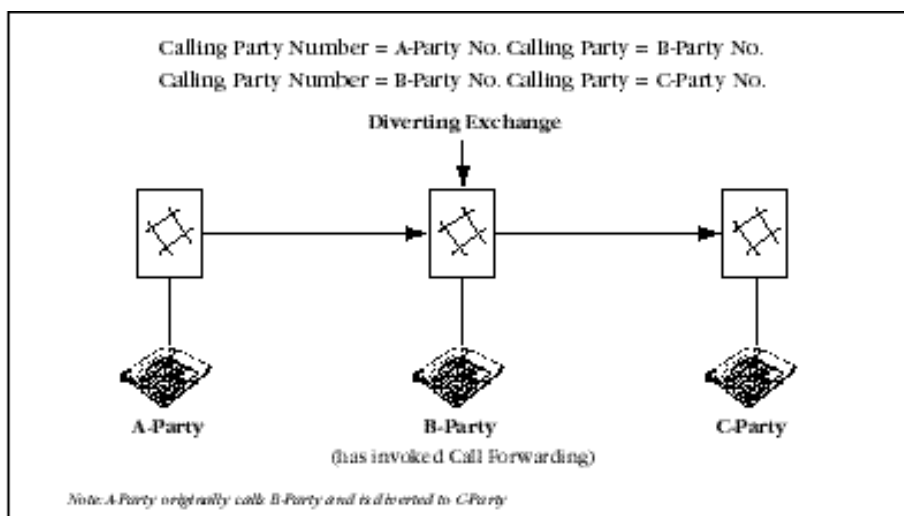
Calling Party Number = A-Party No. Calling Party = B-Party No.
Calling Party Number = B-Party No. Calling Party = C-Party No.

Diverting Exchange

A-Party

B-Party
(has invoked Call Forwarding)

C-Party

Note: A-Party originally calls B-Party and is diverted to C-Party